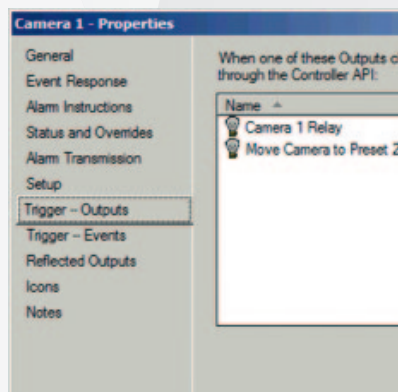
Camera 1 - Properties

General
Event Response
Alarm Instructions
Status and Overrides
Alarm Transmission
Setup
Trigger – Outputs
Trigger – Events
Reflected Outputs
Icons
Notes

When one of these Outputs c
through the Controller API:

Name
Camera 1 Relay
Move Camera to Preset 2